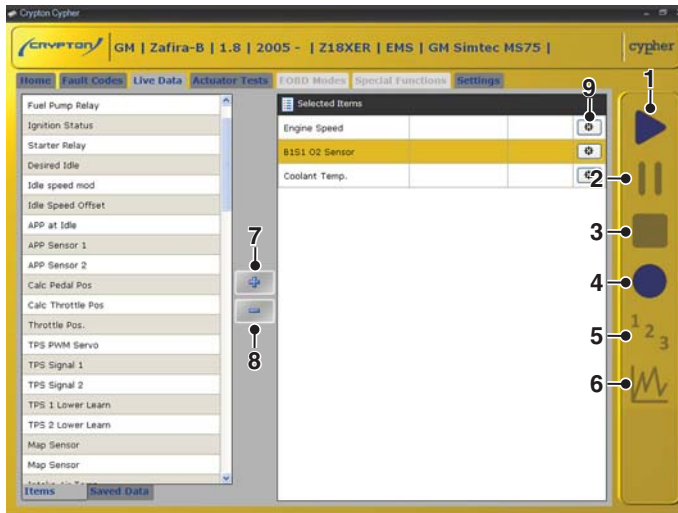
Crypton Cypher

CRYPTON GM | Zafira-B | 1.8 | 2005 - | Z18XER | EMS | GM Simtec MS75 | cypher

Home Fault Codes Live Data Actuator Tests EOBD Modes Special Functions Settings

Fuel Pump Relay
Ignition Status
Starter Relay
Desired Idle
Idle speed mod
Idle Speed Offset
APP at Idle
APP Sensor 1
APP Sensor 2
Calc Pedal Pos
Calc Throttle Pos
Throttle Pos.
TPS PWM Servo
TPS Signal 1
TPS Signal 2
TPS 1 Lower Learn
TPS 2 Lower Learn
Map Sensor
Map Sensor
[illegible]

Items Saved Data

7
8

Selected Items
Engine Speed
B1S1 O2 Sensor
Coolant Temp.

9
1
2
3
4
5
6
1 2 3